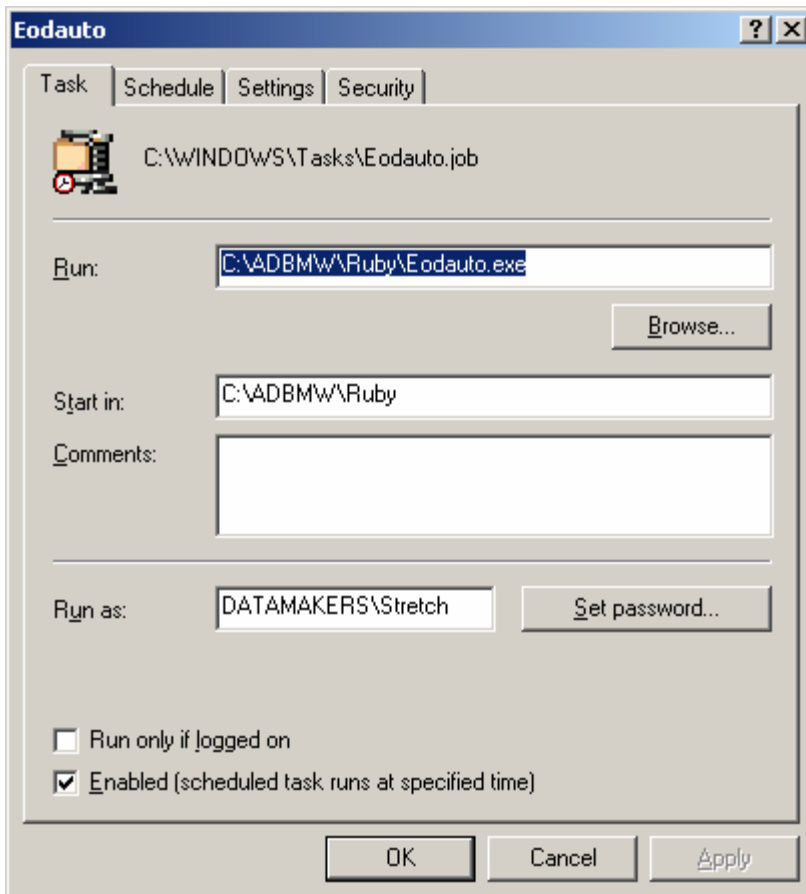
Eodauto

? X

Task | Schedule | Settings | Security

C:\WINDOWS\Tasks\Eodauto.job

Run: C:\ADBMW\Ruby\Eodauto.exe

Browse...

Start in: C:\ADBMW\Ruby

Comments:

Run as: DATAMAKERS\Stretch

Set password...

Run only if logged on

Enabled (scheduled task runs at specified time)

OK

Cancel

Apply